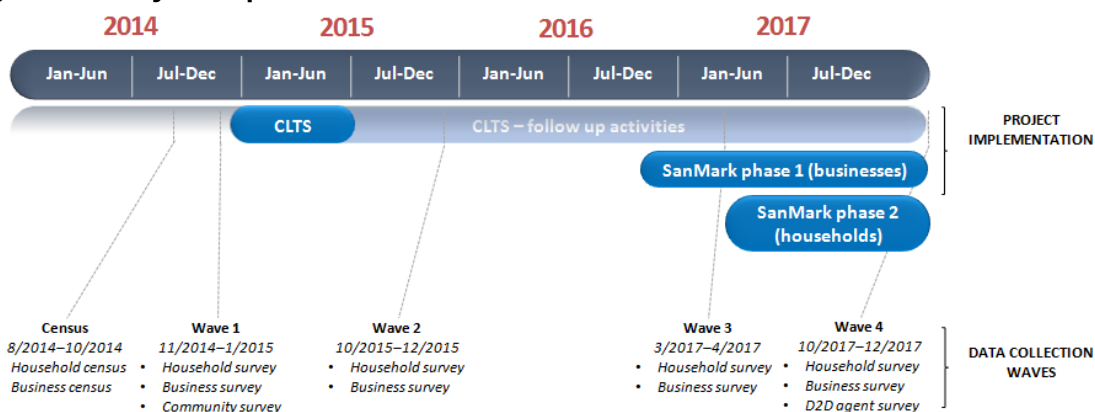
2014 2015 2016 2017

| Jan-Jun | Jul-Dec | Jan-Jun | Jul-Dec | Jan-Jun | Jul-Dec | Jan-Jun | Jul-Dec |
|---|---|---|---|---|---|---|---|

CLTS

CLTS – follow up activities

SanMark phase 1 (businesses)

SanMark phase 2 (households)

PROJECT IMPLEMENTATION

Census
8/2014–10/2014
Household census
Business census

Wave 1
11/2014–1/2015
• Household survey
• Business survey
• Community survey

Wave 2
10/2015–12/2015
• Household survey
• Business survey

Wave 3
3/2017–4/2017
• Household survey
• Business survey

Wave 4
10/2017–12/2017
• Household survey
• Business survey
• D2D agent survey

DATA COLLECTION WAVES